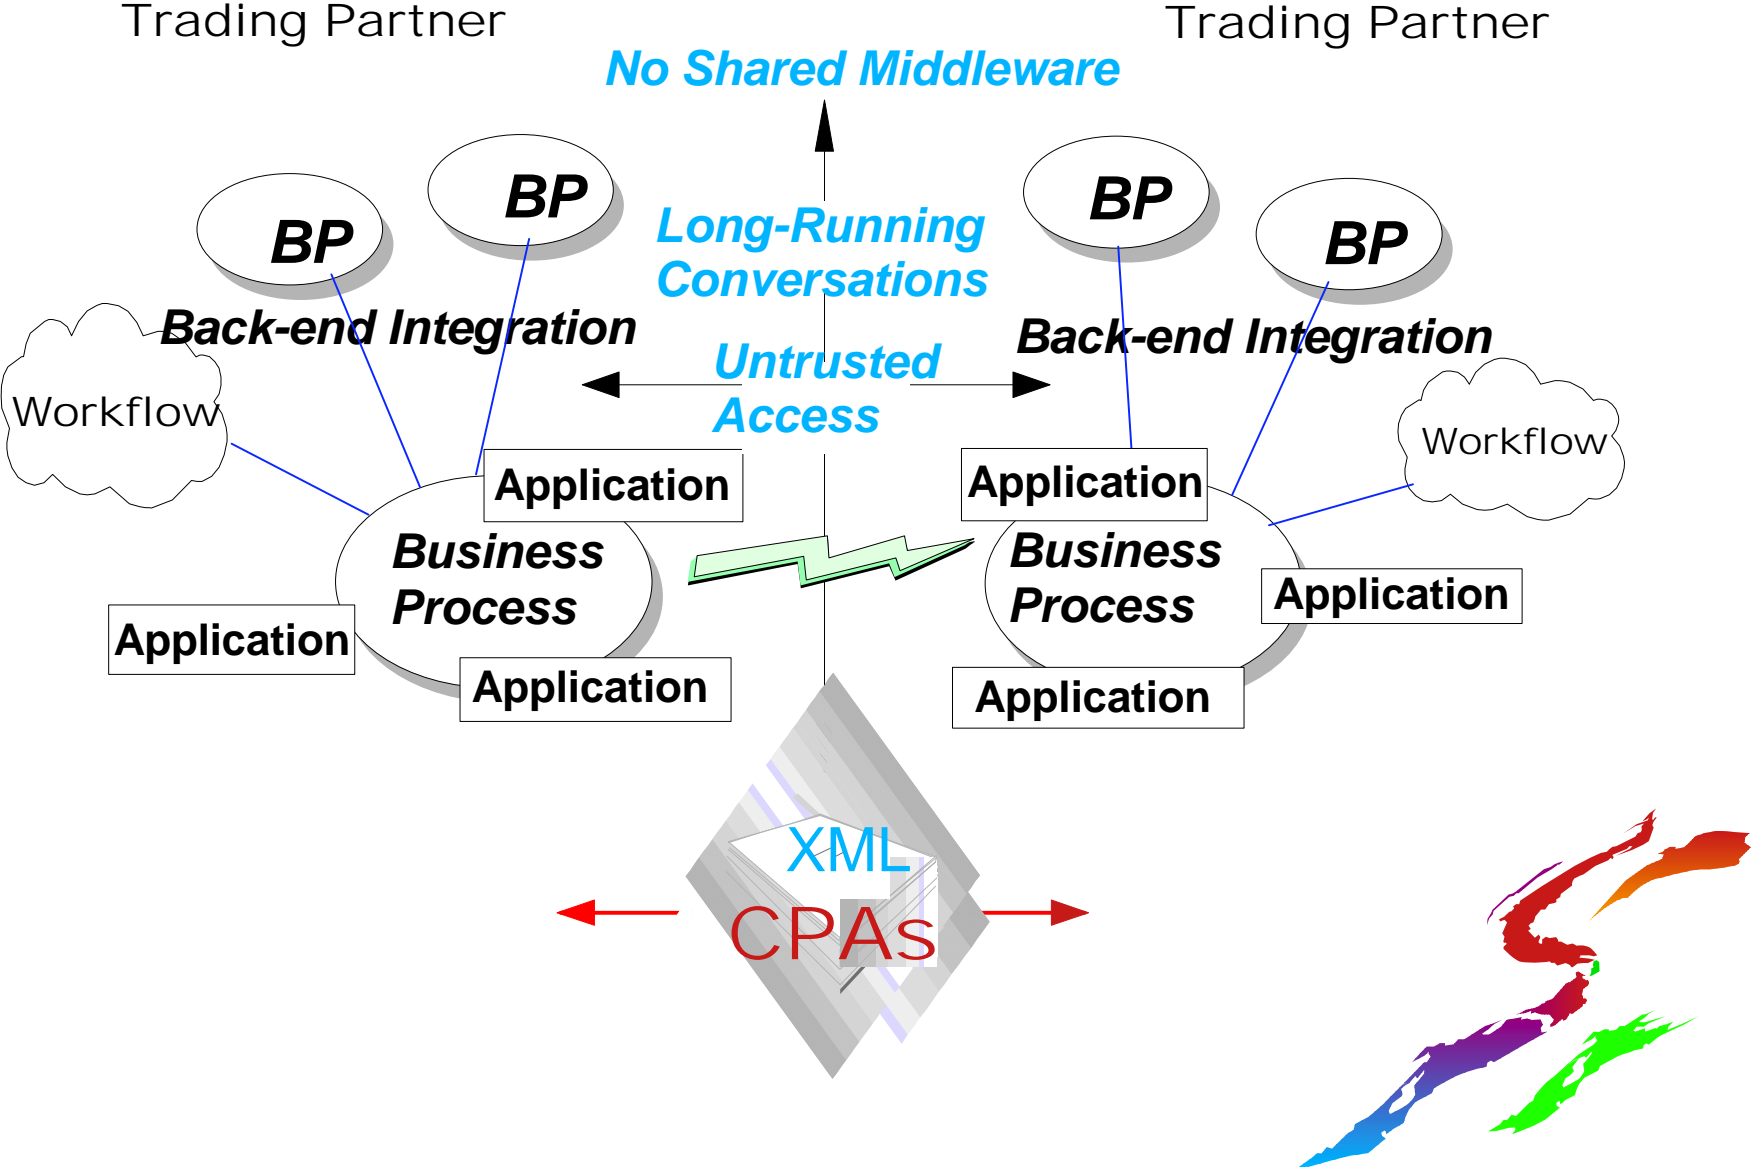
Trading Partner

Trading Partner

No Shared Middleware

BP

BP

Long-Running Conversations

BP

BP

Back-end Integration

Back-end Integration

Untrusted Access

Workflow

Workflow

Application

Application

Business Process

Business Process

Application

Application

Application

Application

XML

CPAs